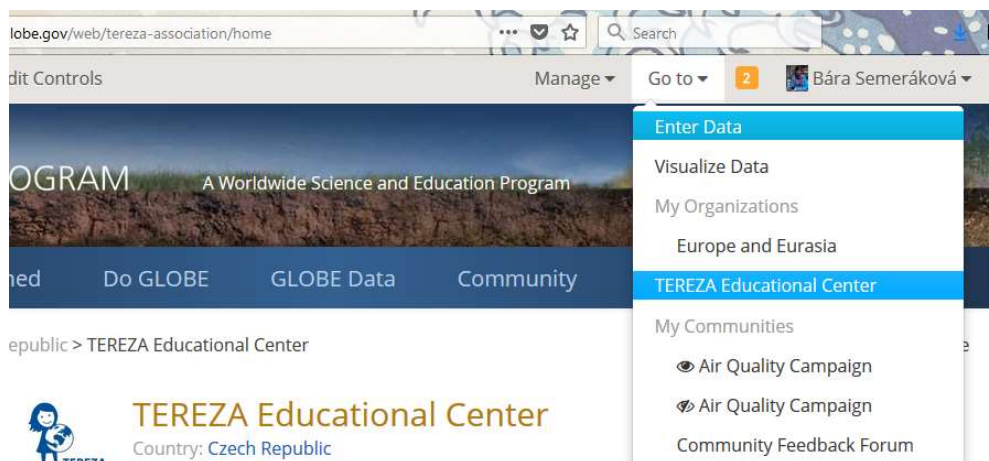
lobe.gov/web/tereza-association/home

Search

dit Controls

Manage

Go to

2

Bára Semeráková

Enter Data

Visualize Data

My Organizations

Europe and Eurasia

TEREZA Educational Center

My Communities

Air Quality Campaign

Air Quality Campaign

Community Feedback Forum

OGRAM A Worldwide Science and Education Program

ned Do GLOBE GLOBE Data Community

epublic > TEREZA Educational Center

TEREZA Educational Center

Country: Czech Republic

TEREZA